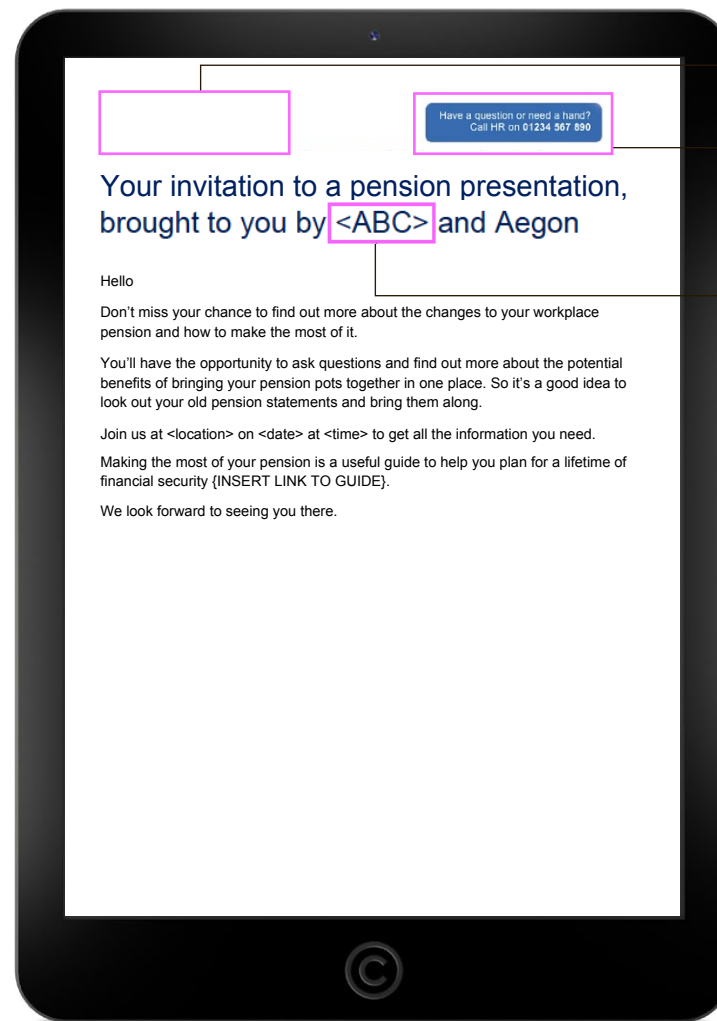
Have a question or need a hand? Call HR on 01234 567 890

Your invitation to a pension presentation, brought to you by <ABC> and Aegon

Hello

Don't miss your chance to find out more about the changes to your workplace pension and how to make the most of it.

You'll have the opportunity to ask questions and find out more about the potential benefits of bringing your pension pots together in one place. So it's a good idea to look out your old pension statements and bring them along.

Join us at <location> on <date> at <time> to get all the information you need.

Making the most of your pension is a useful guide to help you plan for a lifetime of financial security {INSERT LINK TO GUIDE}.

We look forward to seeing you there.